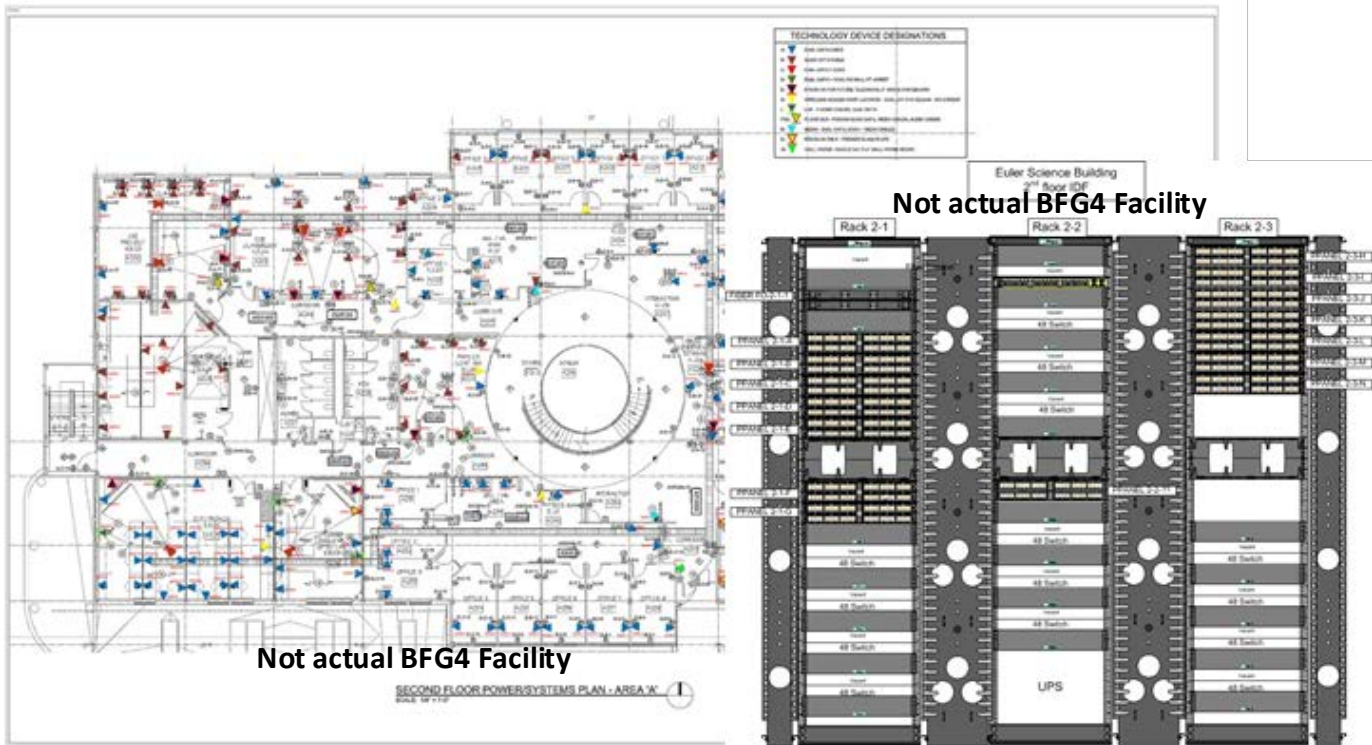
TECHNOLOGY DEVICE DESIGNATIONS

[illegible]

Euler Science Building
2nd floor IDF

Not actual BFG4 Facility

Rack 2-1

Rack 2-2

Rack 2-3

48 Switch

48 Switch

48 Switch

48 Switch

48 Switch

48 Switch

48 Switch

48 Switch

48 Switch

48 Switch

48 Switch

48 Switch

UPS

48 Switch

48 Switch

48 Switch

48 Switch

Not actual BFG4 Facility

SECOND FLOOR POWER/SYSTEMS PLAN - AREA 'A'